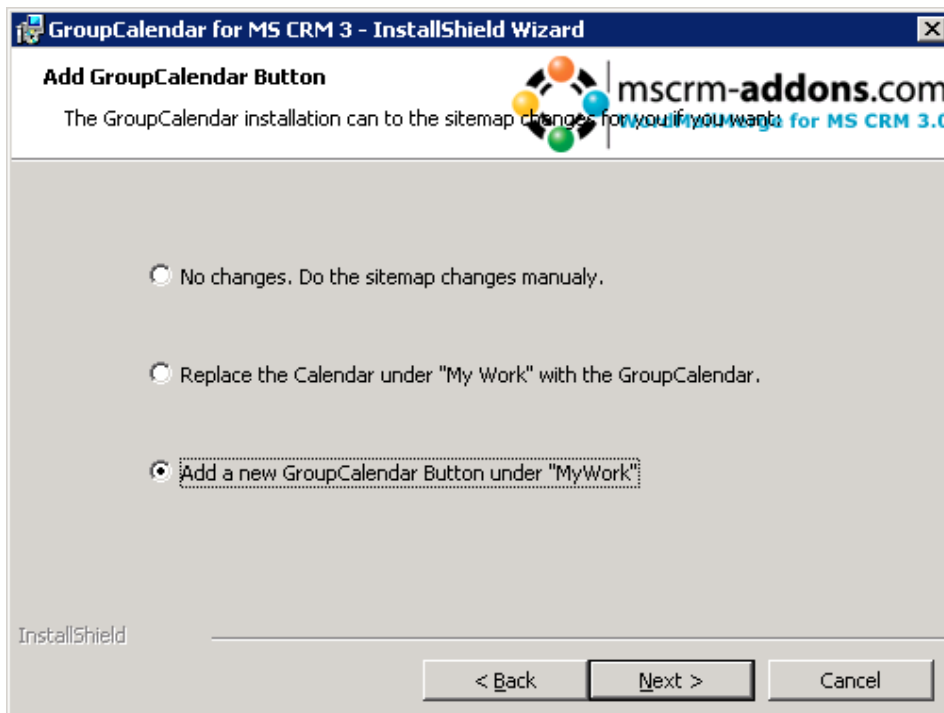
GroupCalendar for MS CRM 3 - InstallShield Wizard

Add GroupCalendar Button

The GroupCalendar installation can to the sitemap changes for you if you want:

mscrm-addons.com

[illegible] for MS CRM 3.0

No changes. Do the sitemap changes manualy.

Replace the Calendar under "My Work" with the GroupCalendar.

Add a new GroupCalendar Button under "MyWork"

InstallShield

< Back

Next >

Cancel